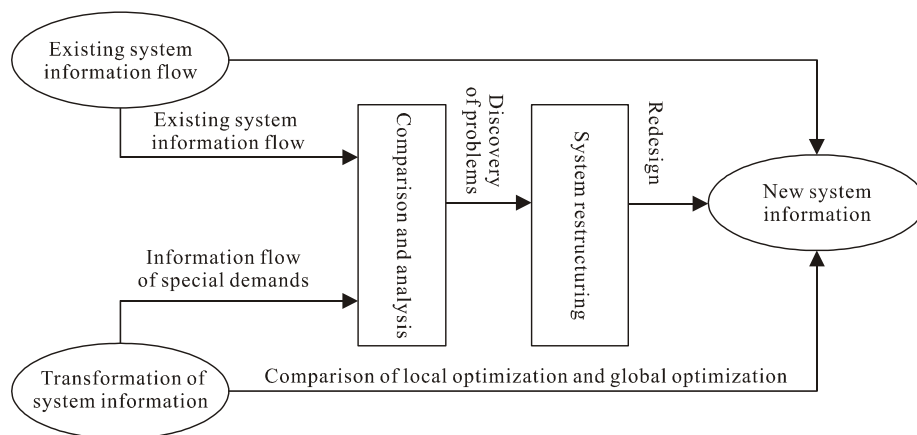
Existing system information flow

Existing system information flow

Comparison and analysis

Discovery of problems

System restructuring

Redesign

New system information

Information flow of special demands

Transformation of system information

Comparison of local optimization and global optimization